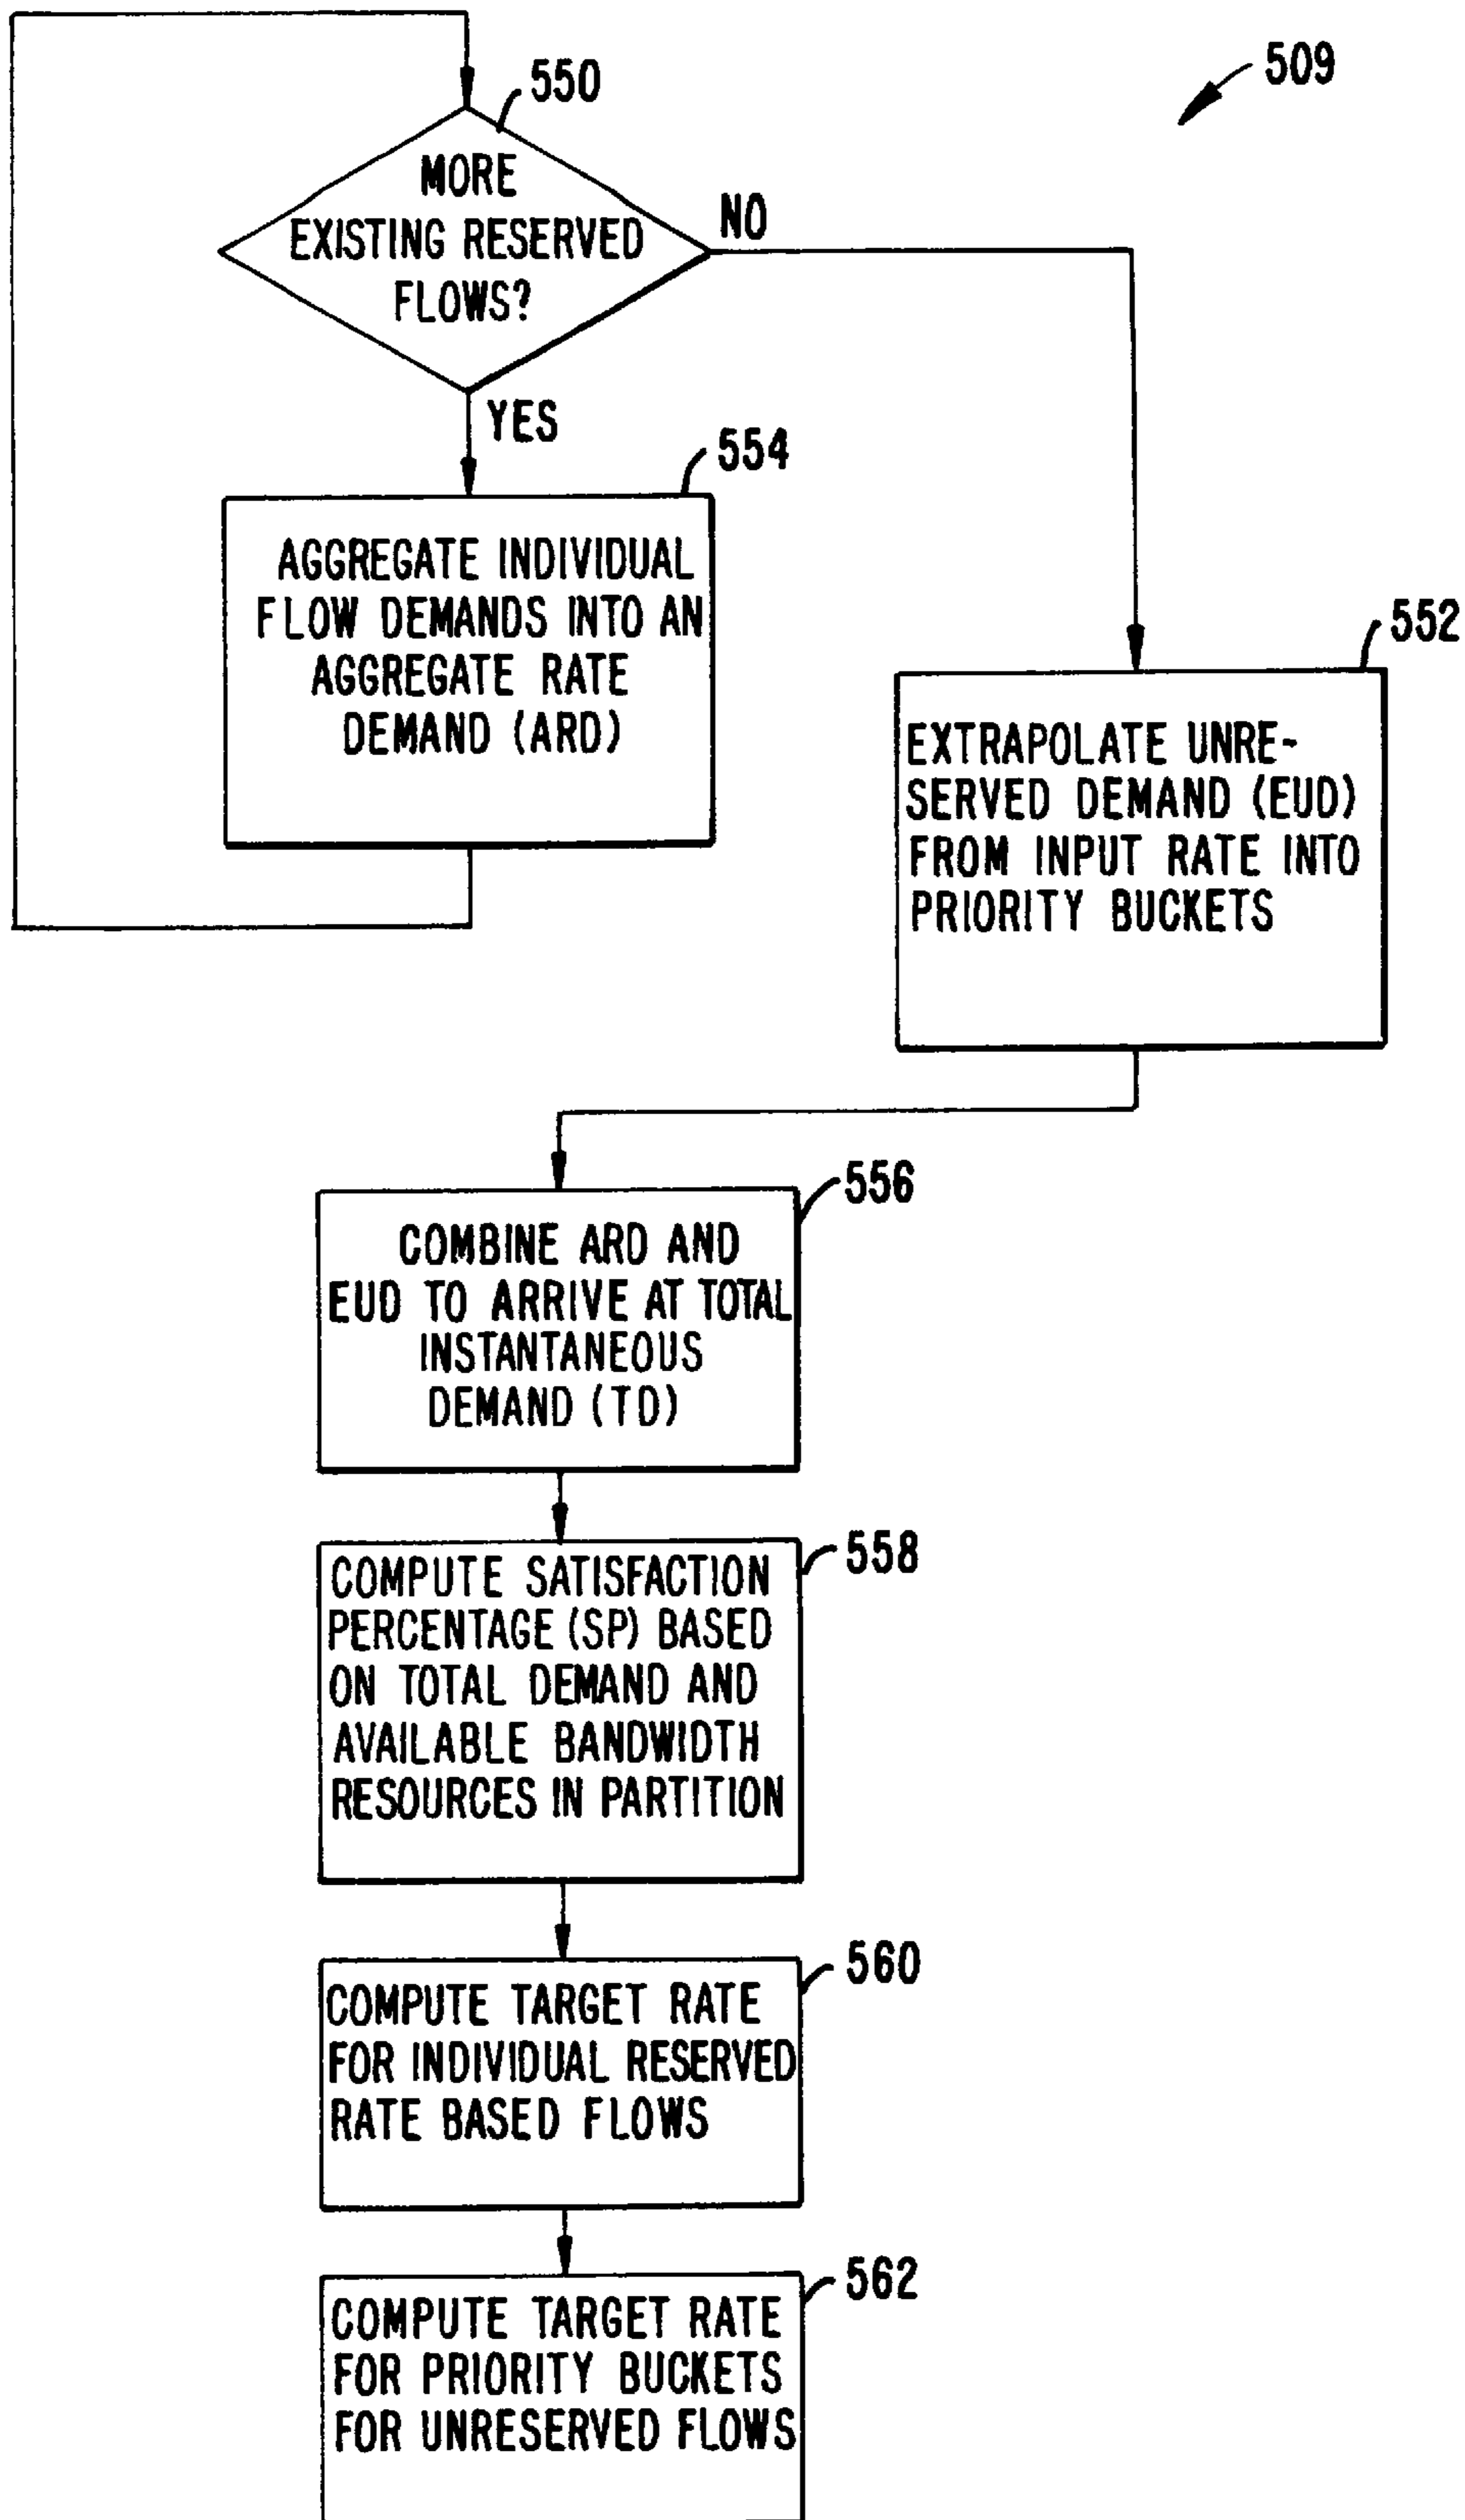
509

550

MORE EXISTING RESERVED FLOWS?

NO

YES

554

AGGREGATE INDIVIDUAL FLOW DEMANDS INTO AN AGGREGATE RATE DEMAND (ARD)

552

EXTRAPOLATE UNRESERVED DEMAND (EUD) FROM INPUT RATE INTO PRIORITY BUCKETS

556

COMBINE ARD AND EUD TO ARRIVE AT TOTAL INSTANTANEOUS DEMAND (TD)

558

COMPUTE SATISFACTION PERCENTAGE (SP) BASED ON TOTAL DEMAND AND AVAILABLE BANDWIDTH RESOURCES IN PARTITION

560

COMPUTE TARGET RATE FOR INDIVIDUAL RESERVED RATE BASED FLOWS

562

COMPUTE TARGET RATE FOR PRIORITY BUCKETS FOR UNRESERVED FLOWS